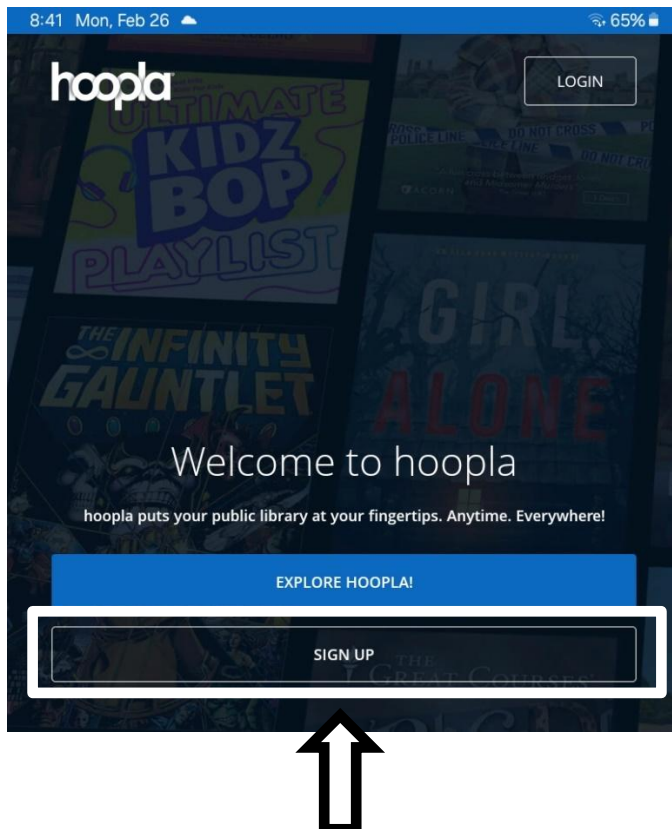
8:41 Mon, Feb 26 65%

hoopla

LOGIN

ULTIMATE KIDZ BOP PLAYLIST

POLICE LINE DO NOT CROSS

THE INFINITY GAUNTLET

GIRL ALONE

Welcome to hoopla

hoopla puts your public library at your fingertips. Anytime. Everywhere!

EXPLORE HOOPLA!

SIGN UP

THE GREAT COURSES